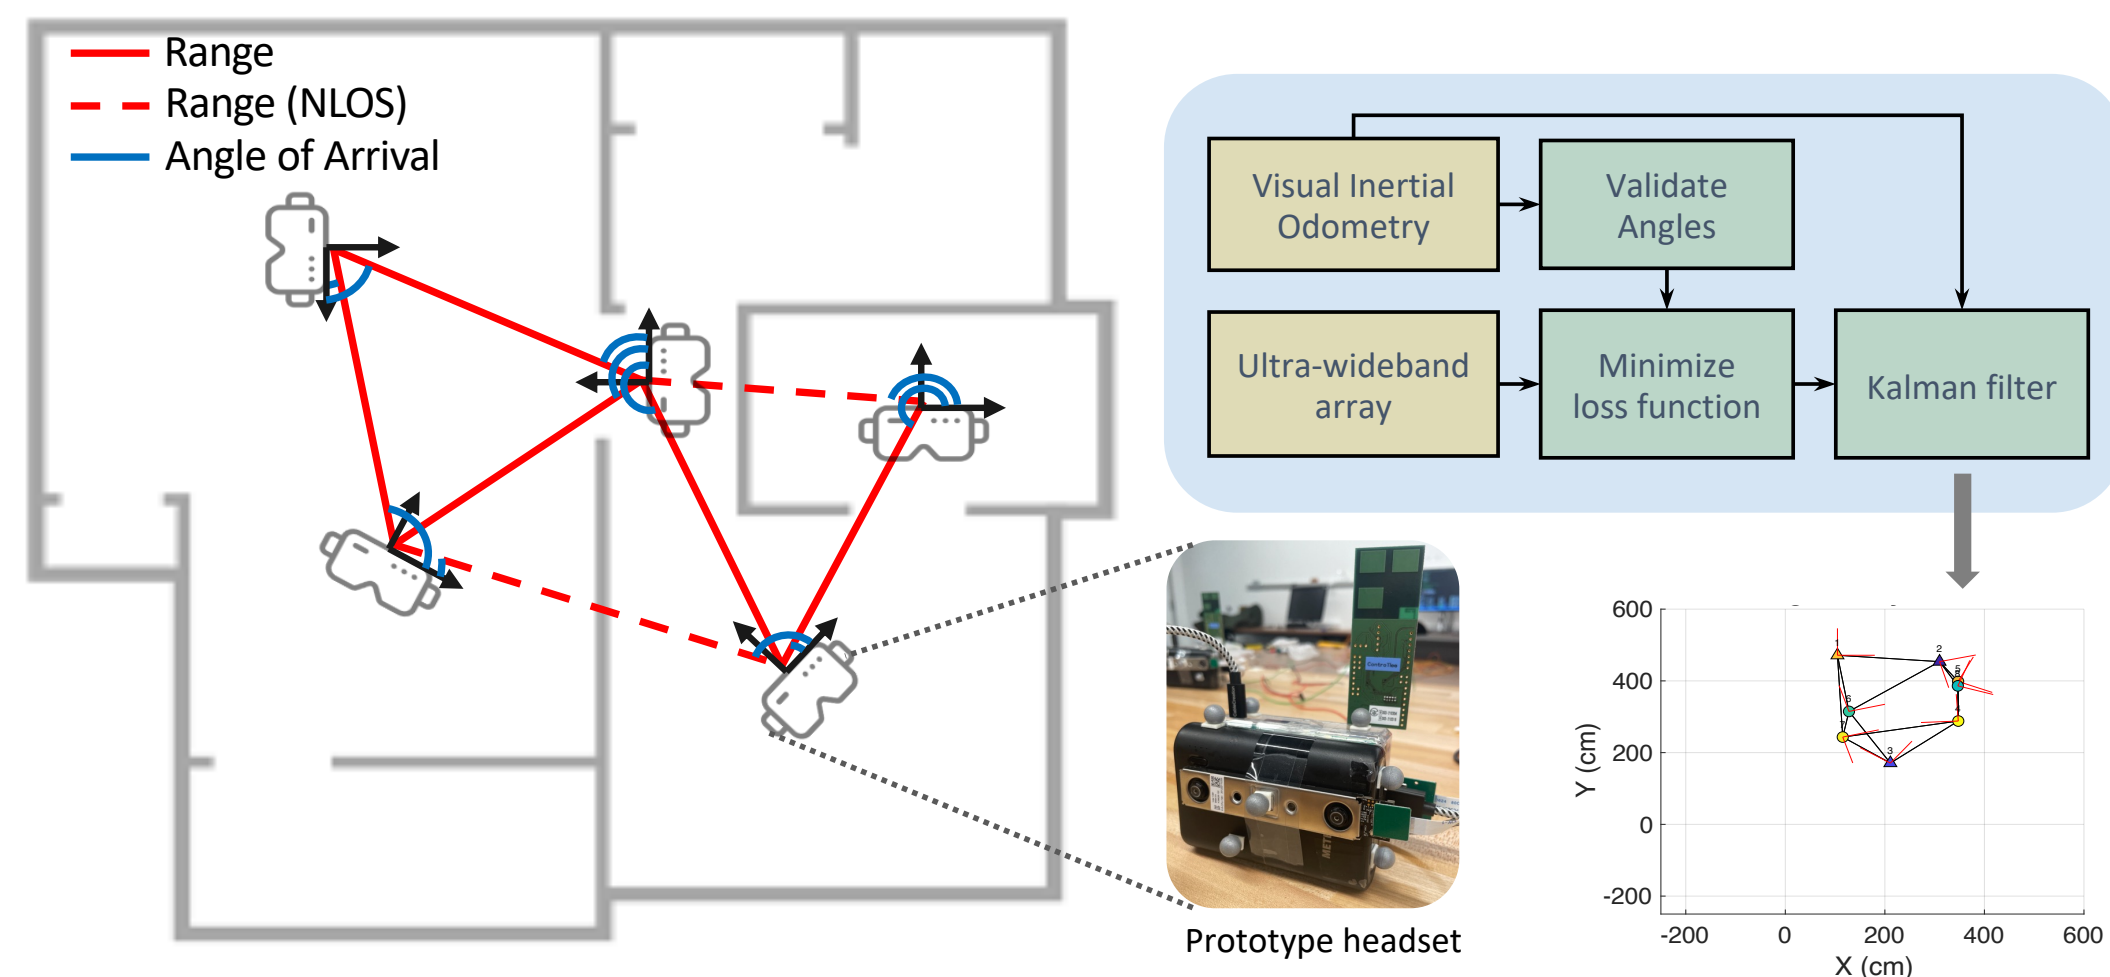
Range
Range (NLOS)
Angle of Arrival

Visual Inertial Odometry
Validate Angles
Ultra-wideband array
Minimize loss function
Kalman filter

Prototype headset

600
400
200
0
-200
Y (cm)
-200
0
200
400
600
X (cm)
1
2
3
4
5
6
7